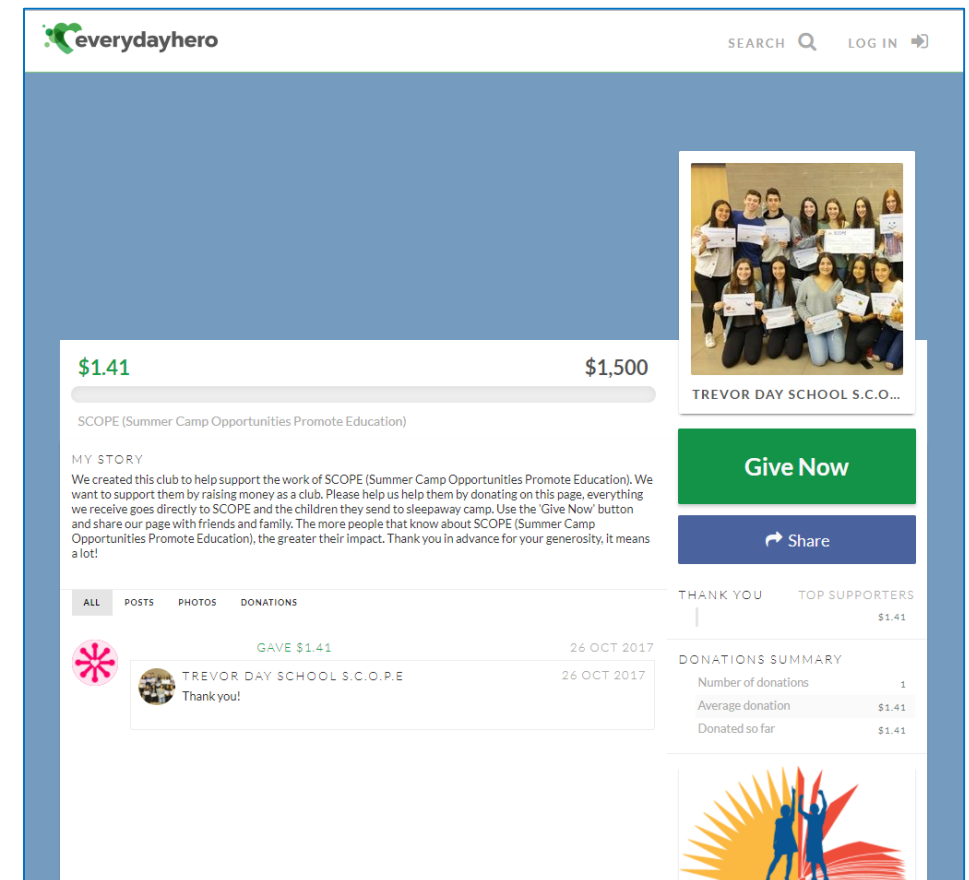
everydayhero

SEARCH LOG IN

TREVOR DAY SCHOOL S.C.O...

$1.41 $1,500

SCOPE (Summer Camp Opportunities Promote Education)

MY STORY

We created this club to help support the work of SCOPE (Summer Camp Opportunities Promote Education). We want to support them by raising money as a club. Please help us help them by donating on this page, everything we receive goes directly to SCOPE and the children they send to sleepaway camp. Use the 'Give Now' button and share our page with friends and family. The more people that know about SCOPE (Summer Camp Opportunities Promote Education), the greater their impact. Thank you in advance for your generosity, it means a lot!

Give Now

Share

ALL POSTS PHOTOS DONATIONS

GAVE $1.41 26 OCT 2017

TREVOR DAY SCHOOL S.C.O.P.E 26 OCT 2017

Thank you!

THANK YOU TOP SUPPORTERS

$1.41

DONATIONS SUMMARY

| | |
|---|---|
| Number of donations | 1 |
| Average donation | $1.41 |
| Donated so far | $1.41 |